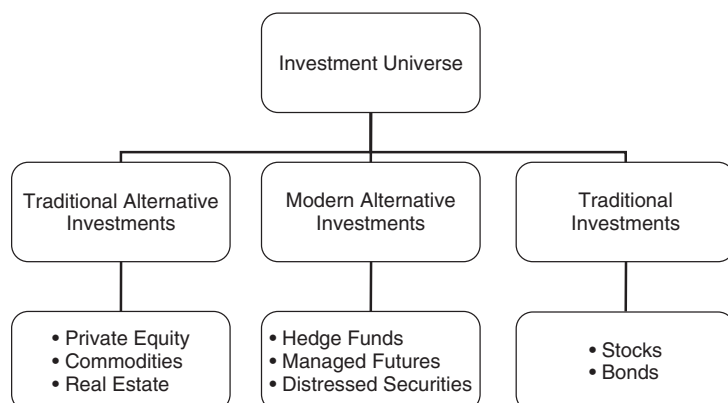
Investment Universe

Traditional Alternative Investments

Modern Alternative Investments

Traditional Investments

• Private Equity
• Commodities
• Real Estate

• Hedge Funds
• Managed Futures
• Distressed Securities

• Stocks
• Bonds